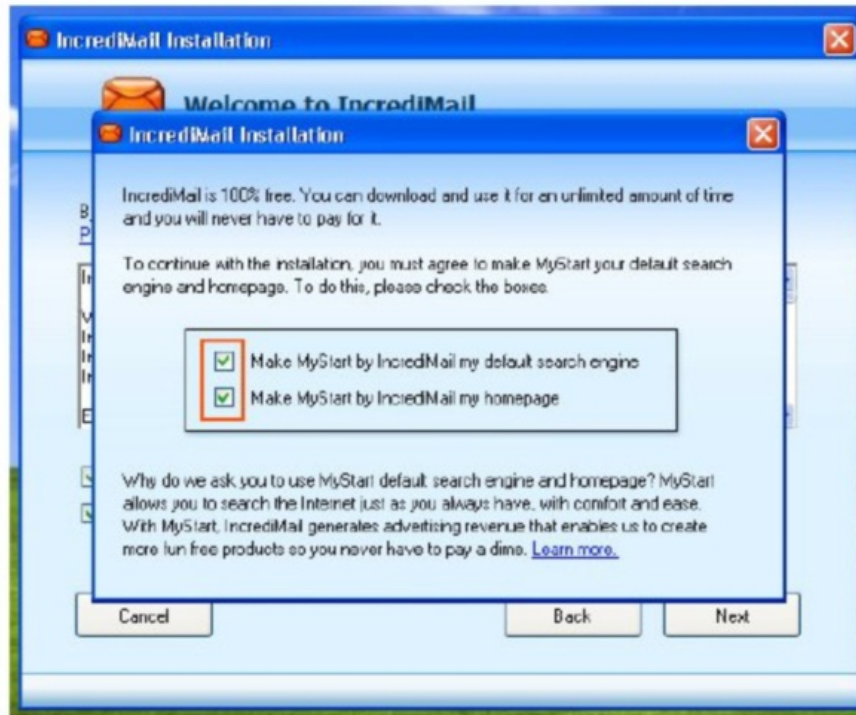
IncrediMail Installation

Welcome to IncrediMail

IncrediMail Installation

IncrediMail is 100% free. You can download and use it for an unlimited amount of time and you will never have to pay for it.

To continue with the installation, you must agree to make MyStart your default search engine and homepage. To do this, please check the boxes.

Make MyStart by IncrediMail my default search engine

Make MyStart by IncrediMail my homepage

Why do we ask you to use MyStart default search engine and homepage? MyStart allows you to search the Internet just as you always have, with comfort and ease. With MyStart, IncrediMail generates advertising revenue that enables us to create more fun free products so you never have to pay a dime. Learn more.

Cancel

Back

Next